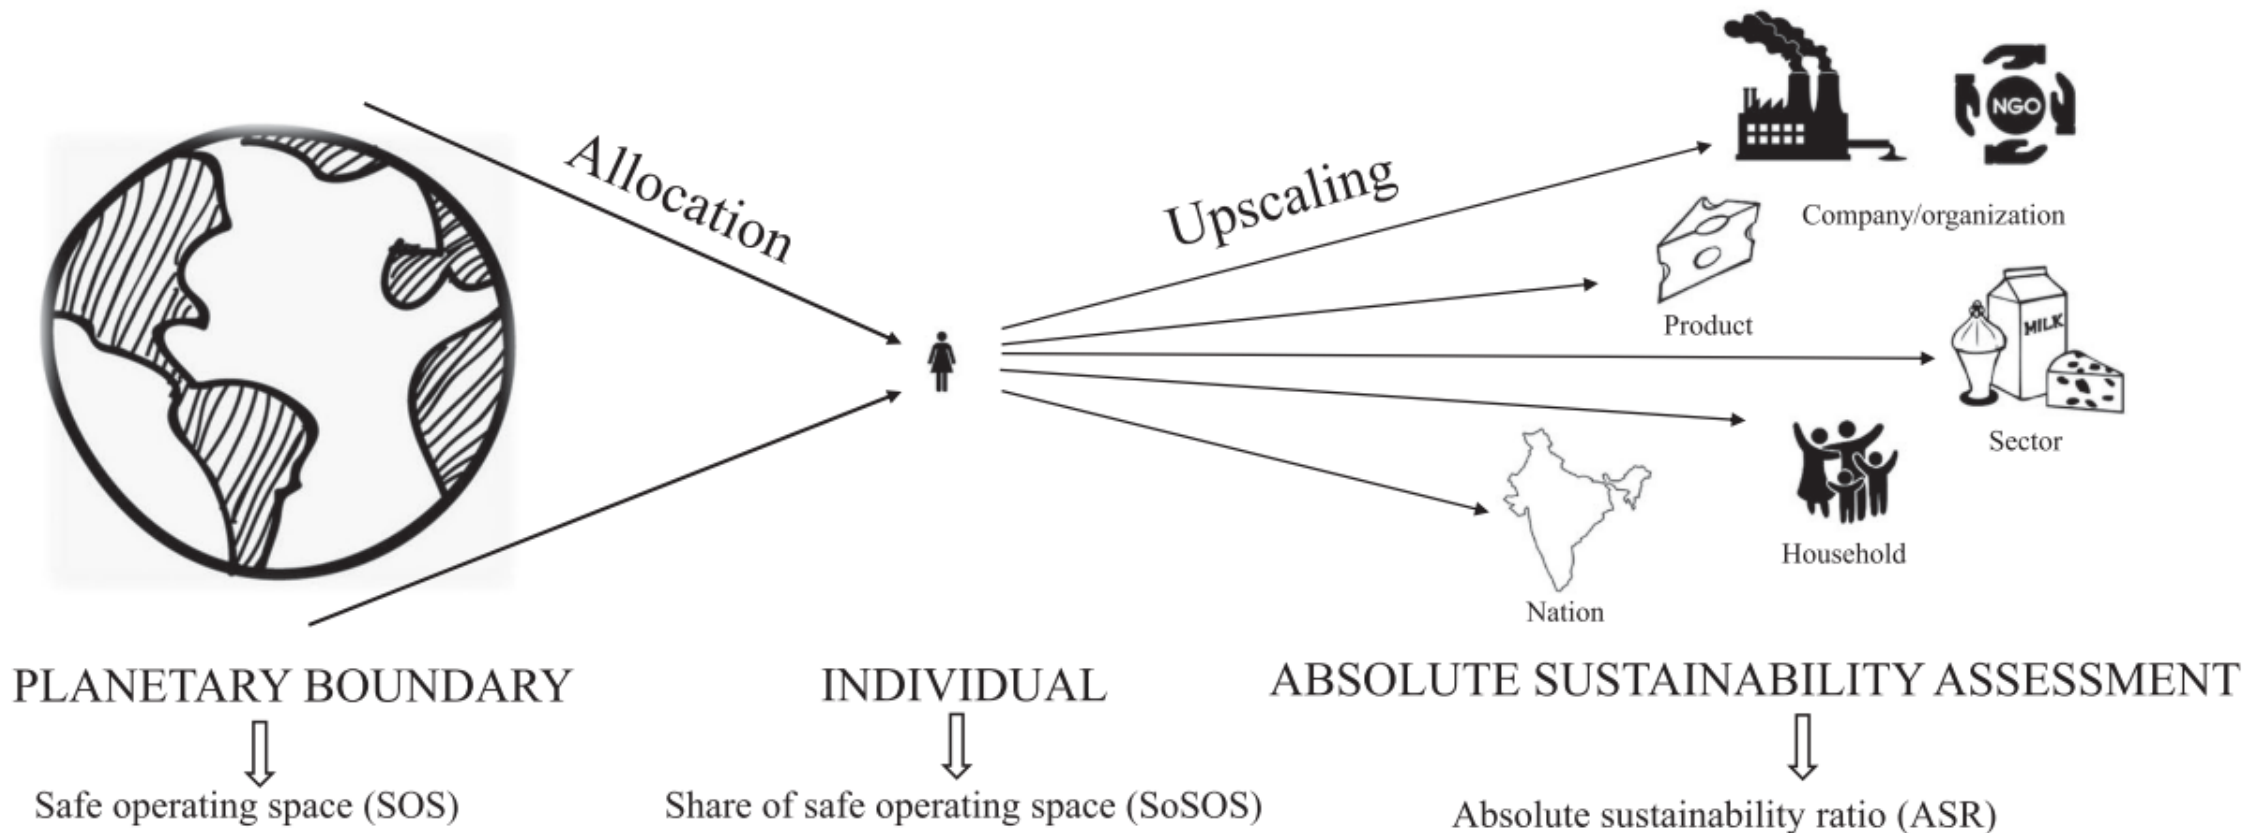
Allocation

Upscaling

NGO

Company/organization

Product

MILK

Sector

Household

Nation

PLANETARY BOUNDARY

Safe operating space (SOS)

INDIVIDUAL

Share of safe operating space (SoSOS)

ABSOLUTE SUSTAINABILITY ASSESSMENT

Absolute sustainability ratio (ASR)